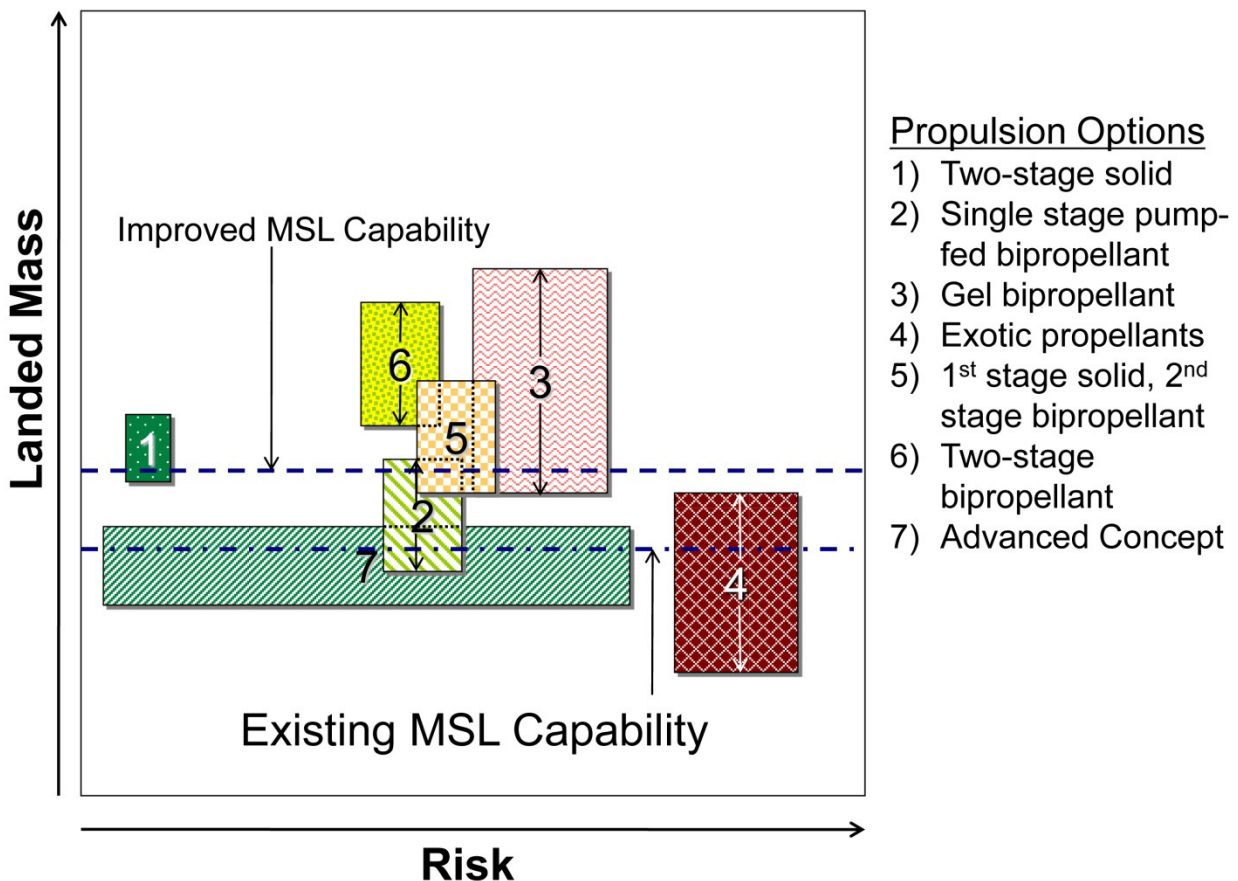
Landed Mass

Improved MSL Capability

6

3

5

1

2

7

4

Existing MSL Capability

Risk

Propulsion Options
1) Two-stage solid
2) Single stage pump-fed bipropellant
3) Gel bipropellant
4) Exotic propellants
5) $1^{st}$ stage solid, $2^{nd}$ stage bipropellant
6) Two-stage bipropellant
7) Advanced Concept